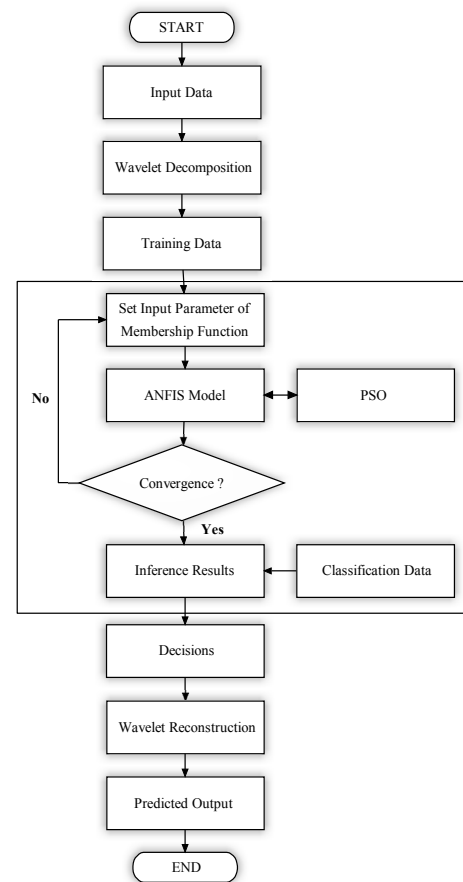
START

Input Data

Wavelet Decomposition

Training Data

Set Input Parameter of Membership Function

No

ANFIS Model

PSO

Convergence ?

Yes

Inference Results

Classification Data

Decisions

Wavelet Reconstruction

Predicted Output

END